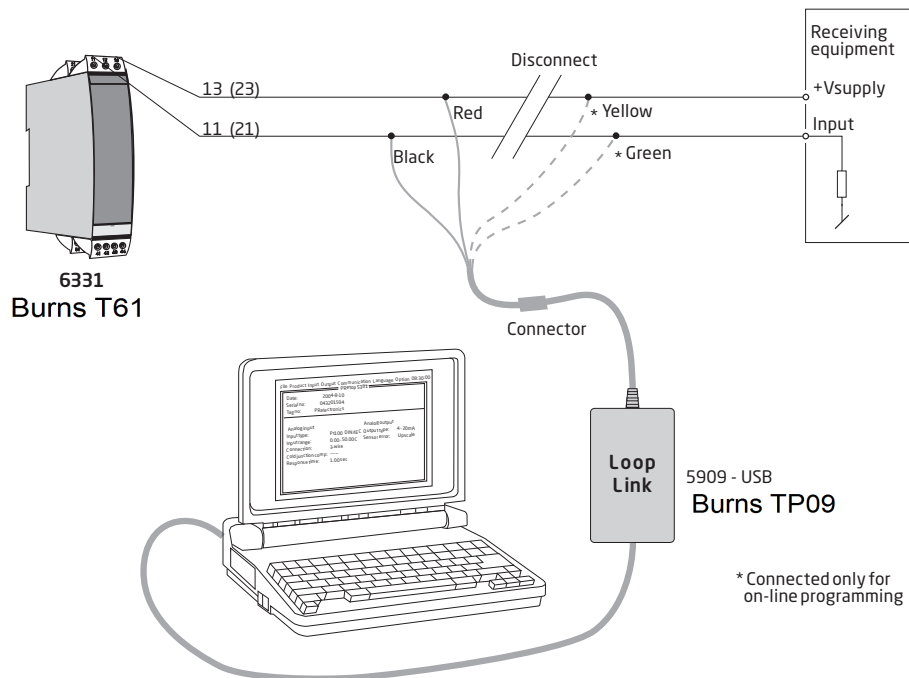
Receiving equipment

Disconnect

13 (23)

+Vsupply

Red

* Yellow

11 (21)

Input

Black

* Green

6331
Burns T61

Connector

Loop Link

5909 - USB
Burns TP09

* Connected only for on-line programming